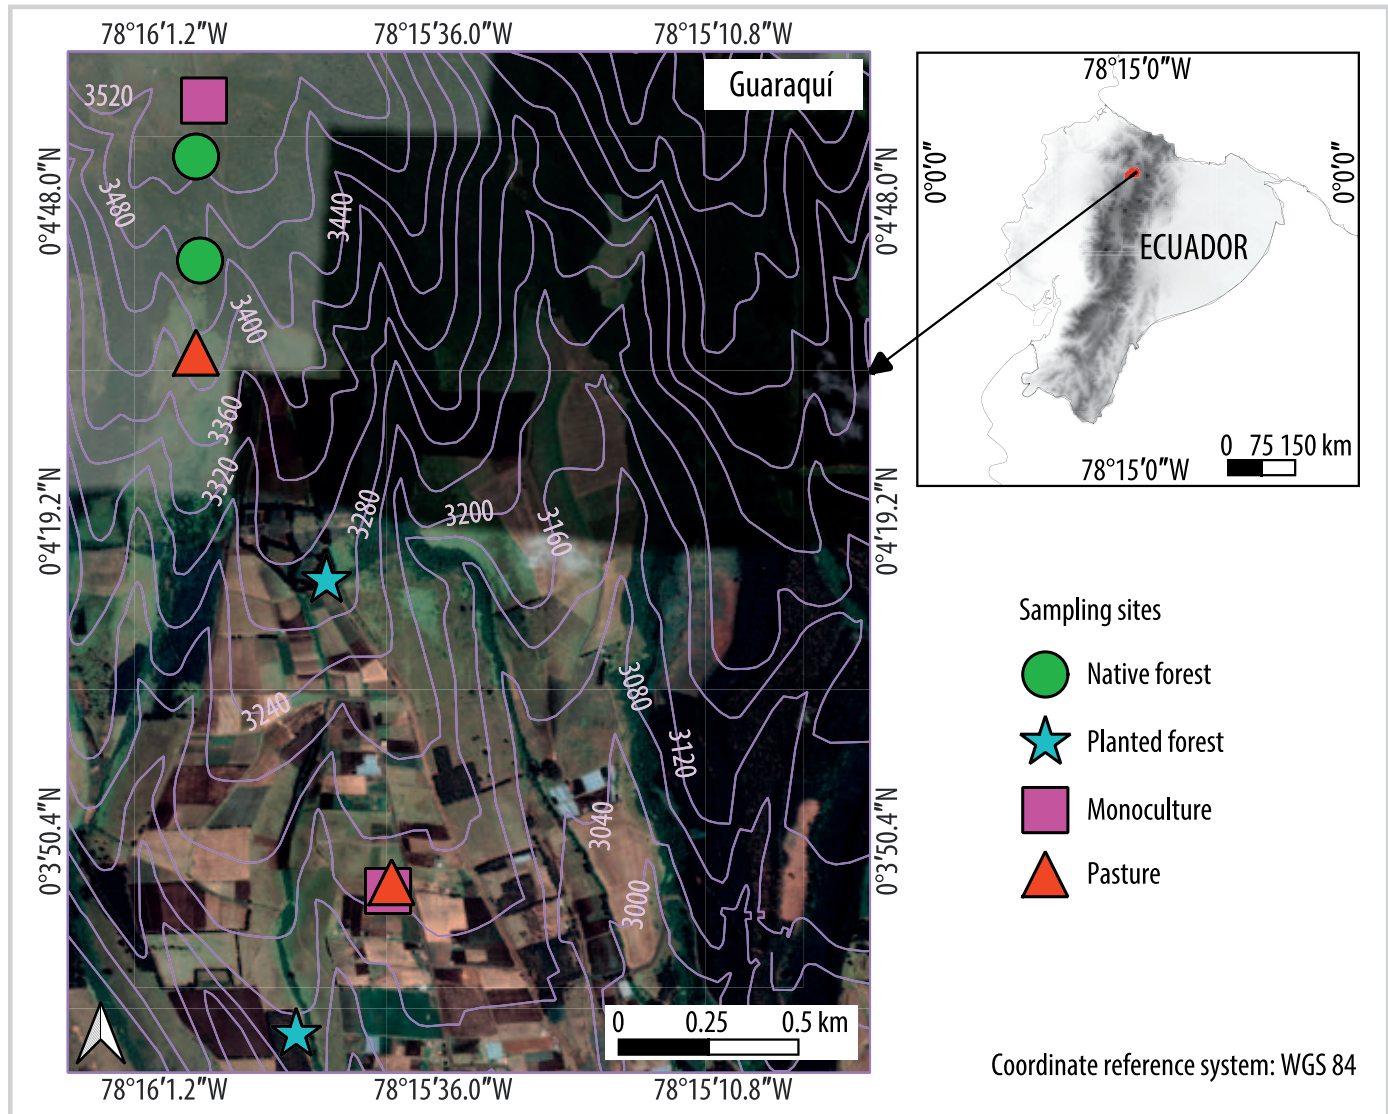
78°16′1.2″W 78°15′36.0″W 78°15′10.8″W

Guaraquí

3520
3480
3440
3400
3360
3320
3280
3200
3160
3240
3080
3120
3040
3000

0°4′48.0″N
0°4′19.2″N
0°3′50.4″N

0°4′48.0″N
0°4′19.2″N
0°3′50.4″N

0 0.25 0.5 km

78°16′1.2″W 78°15′36.0″W 78°15′10.8″W

78°15′0″W
0°0′0″
0°0′0″
ECUADOR
0 75 150 km
78°15′0″W

Sampling sites
Native forest
Planted forest
Monoculture
Pasture

Coordinate reference system: WGS 84